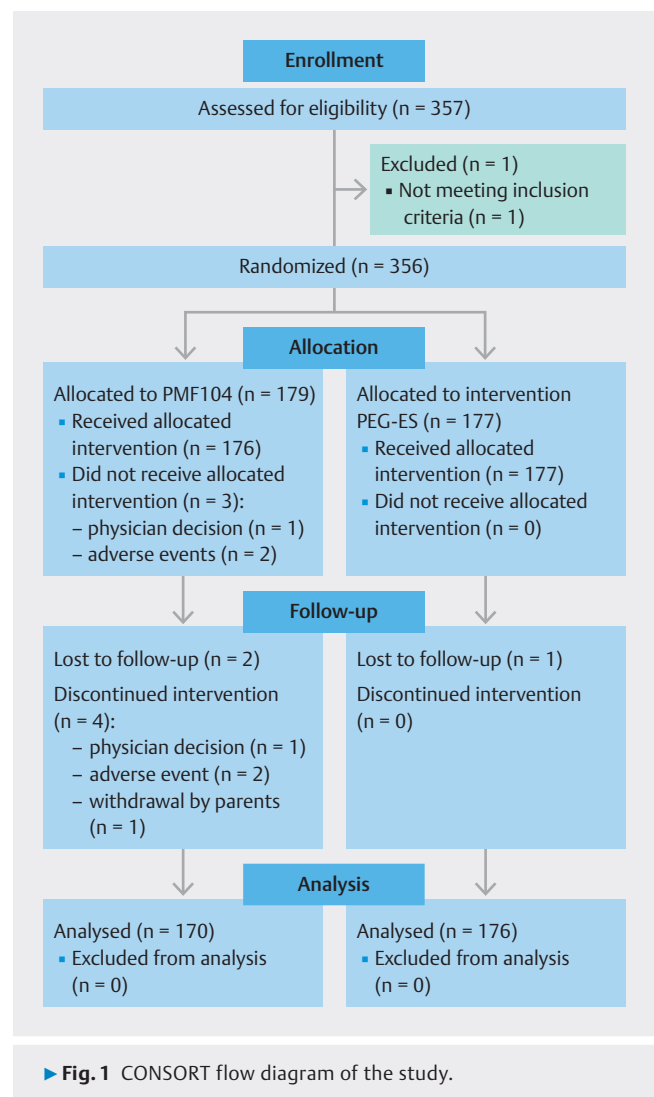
Enrollment

Assessed for eligibility (n = 357)

Excluded (n = 1)
▪ Not meeting inclusion criteria (n = 1)

Randomized (n = 356)

Allocation

Allocated to PMF104 (n = 179)
▪ Received allocated intervention (n = 176)
▪ Did not receive allocated intervention (n = 3):
– physician decision (n = 1)
– adverse events (n = 2)

Allocated to intervention PEG-ES (n = 177)
▪ Received allocated intervention (n = 177)
▪ Did not receive allocated intervention (n = 0)

Follow-up

Lost to follow-up (n = 2)
Discontinued intervention (n = 4):
– physician decision (n = 1)
– adverse event (n = 2)
– withdrawal by parents (n = 1)

Lost to follow-up (n = 1)
Discontinued intervention (n = 0)

Analysis

Analysed (n = 170)
▪ Excluded from analysis (n = 0)

Analysed (n = 176)
▪ Excluded from analysis (n = 0)

▶ Fig. 1 CONSORT flow diagram of the study.